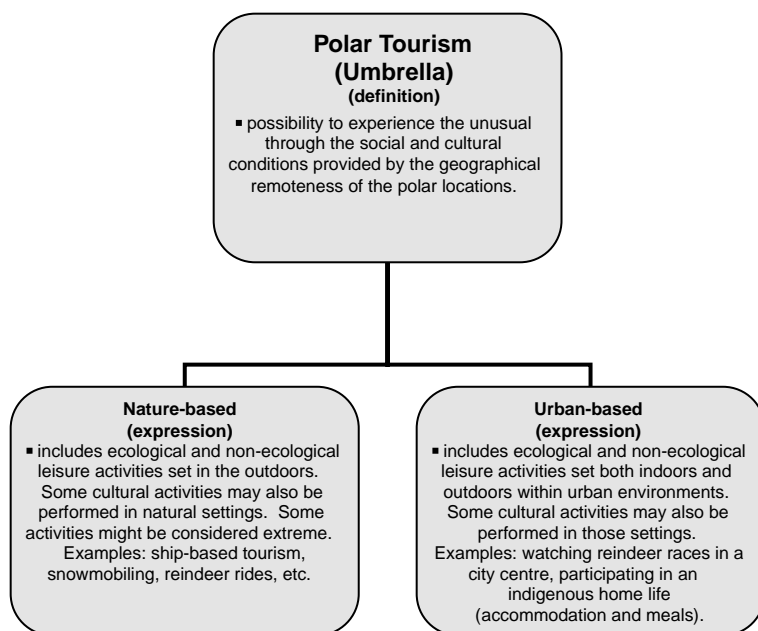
Polar Tourism
(Umbrella)
(definition)

▪ possibility to experience the unusual through the social and cultural conditions provided by the geographical remoteness of the polar locations.

Nature-based
(expression)

▪ includes ecological and non-ecological leisure activities set in the outdoors. Some cultural activities may also be performed in natural settings. Some activities might be considered extreme. Examples: ship-based tourism, snowmobiling, reindeer rides, etc.

Urban-based
(expression)

▪ includes ecological and non-ecological leisure activities set both indoors and outdoors within urban environments. Some cultural activities may also be performed in those settings. Examples: watching reindeer races in a city centre, participating in an indigenous home life (accommodation and meals).